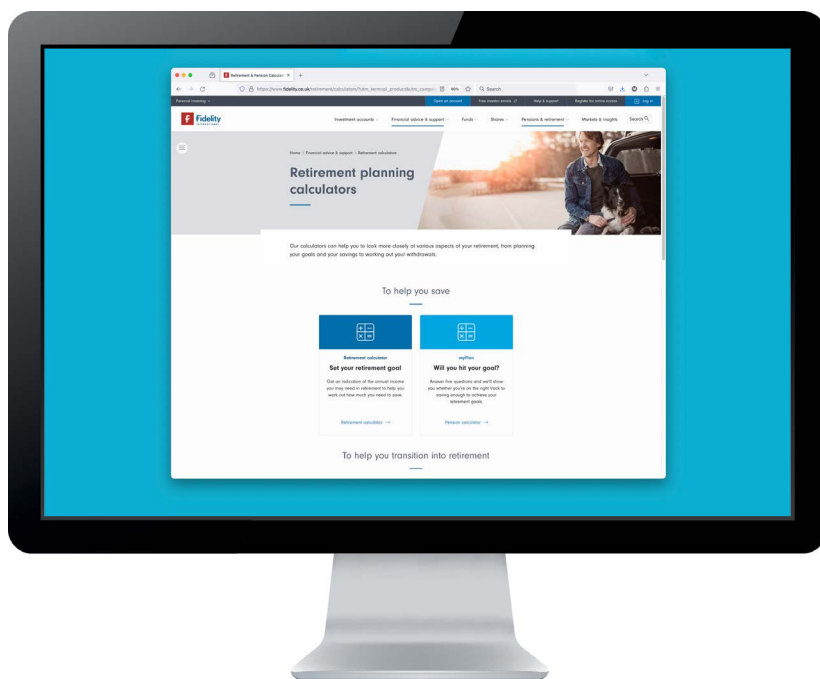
Retirement & Pension Calculat

https://www.fidelity.co.uk/retirement/calculators/?utm_term=pi_product&utm_camp

80%

Search

Personal investing

Open an account

Free investor events

Help & support

Register for online access

Log in

Fidelity INTERNATIONAL

Investment accounts

Financial advice & support

Funds

Shares

Pensions & retirement

Markets & insights

Search

Home > Financial advice & support > Retirement calculators

Retirement planning calculators

Our calculators can help you to look more closely at various aspects of your retirement, from planning your goals and your savings to working out your withdrawals.

To help you save

Retirement calculator

Set your retirement goal

Get an indication of the annual income you may need in retirement to help you work out how much you need to save.

Retirement calculator →

myPlan

Will you hit your goal?

Answer five questions and we'll show you whether you're on the right track to saving enough to achieve your retirement goals.

Pension calculator →

To help you transition into retirement